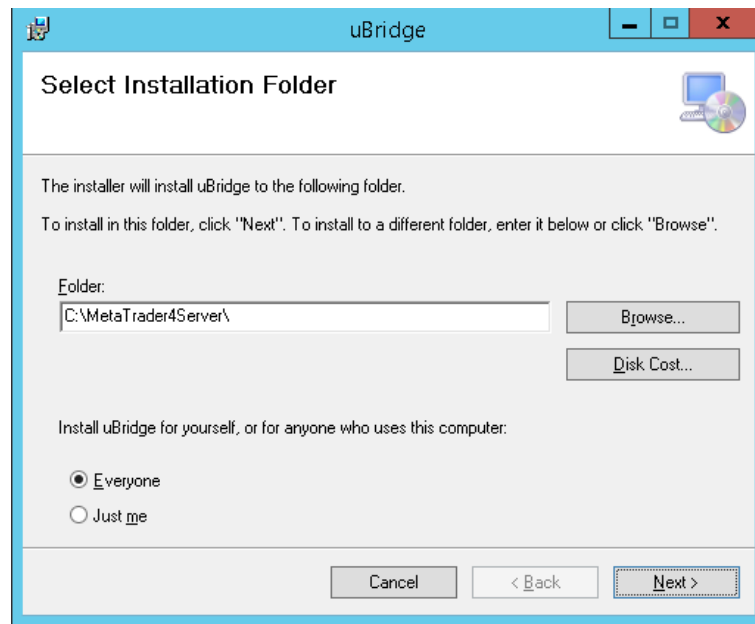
uBridge

Select Installation Folder

The installer will install uBridge to the following folder.

To install in this folder, click "Next". To install to a different folder, enter it below or click "Browse".

Folder:
C:\MetaTrader4Server\

Browse...

Disk Cost...

Install uBridge for yourself, or for anyone who uses this computer:

Everyone

Just me

Cancel

< Back

Next >